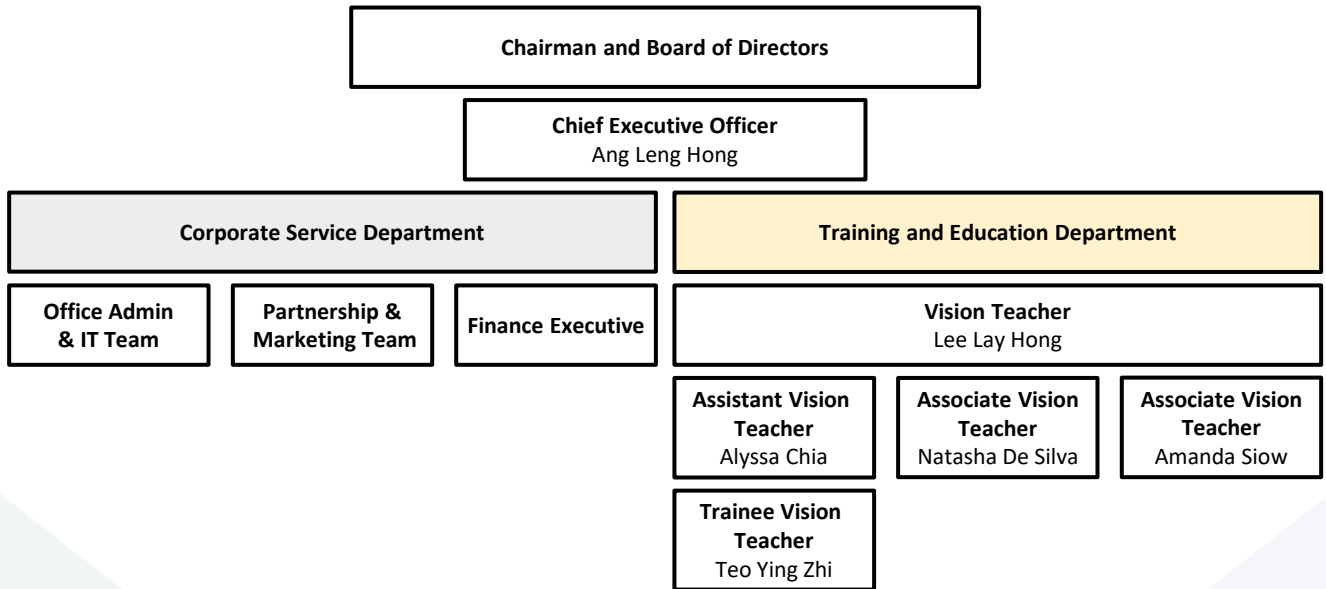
Chairman and Board of Directors

Chief Executive Officer
Ang Leng Hong

Corporate Service Department

Training and Education Department

Office Admin & IT Team

Partnership & Marketing Team

Finance Executive

Vision Teacher
Lee Lay Hong

Assistant Vision Teacher
Alyssa Chia

Associate Vision Teacher
Natasha De Silva

Associate Vision Teacher
Amanda Siow

Trainee Vision Teacher
Teo Ying Zhi